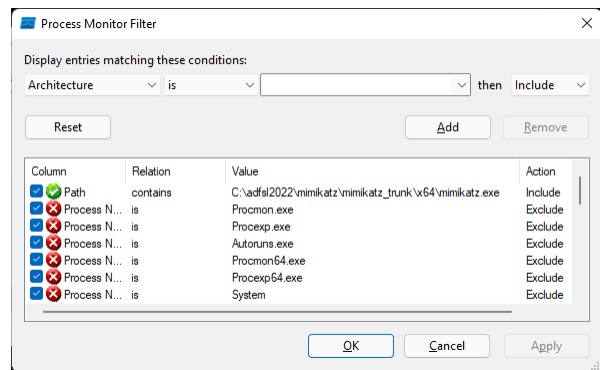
Process Monitor Filter

Display entries matching these conditions:

Architecture | is | | then | Include

Reset

Add

Remove

| Column | Relation | Value | Action |
|---|---|---|---|
| Path | contains | C:\adfsl2022\mimikatz\mimikatz_trunk\x64\mimikatz.exe | Include |
| Process N... | is | Procmon.exe | Exclude |
| Process N... | is | Procexp.exe | Exclude |
| Process N... | is | Autoruns.exe | Exclude |
| Process N... | is | Procmon64.exe | Exclude |
| Process N... | is | Procexp64.exe | Exclude |
| Process N... | is | System | Exclude |

OK

Cancel

Apply